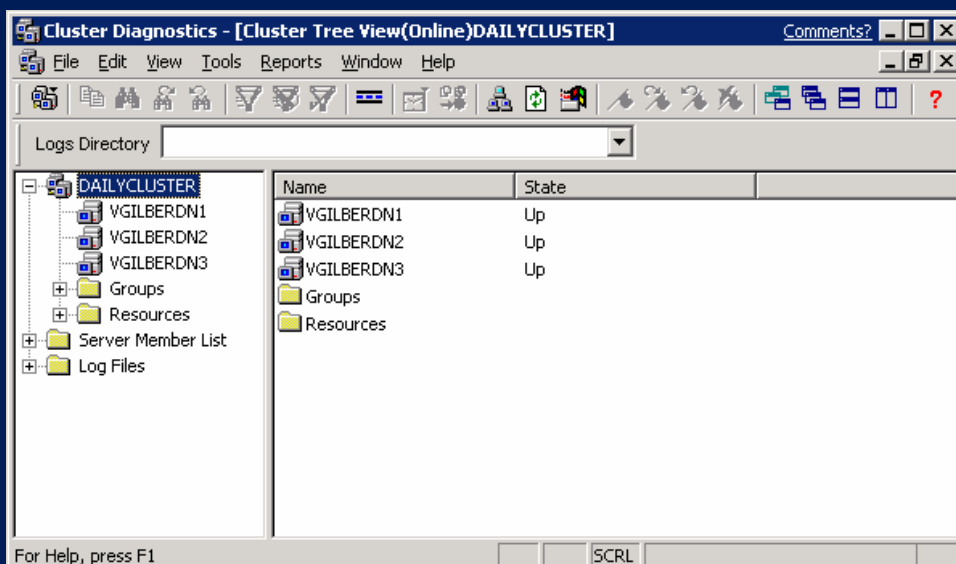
Cluster Diagnostics - [Cluster Tree View(Online)DAILYCLUSTER]
Comments?

File Edit View Tools Reports Window Help

Logs Directory

DAILYCLUSTER
VGILBERDN1
VGILBERDN2
VGILBERDN3
Groups
Resources
Server Member List
Log Files

| Name | State |
|---|---|
| VGILBERDN1 | Up |
| VGILBERDN2 | Up |
| VGILBERDN3 | Up |
| Groups | |
| Resources | |

For Help, press F1
SCRL